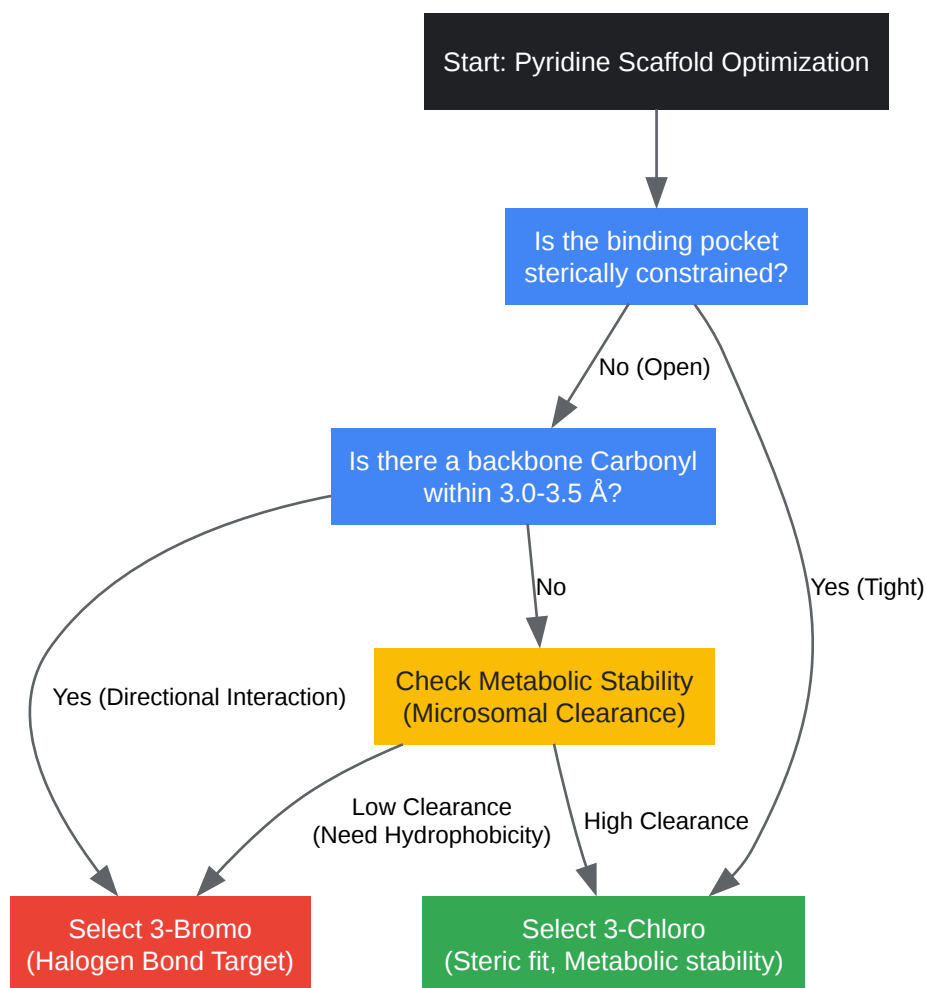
Start: Pyridine Scaffold Optimization

Is the binding pocket sterically constrained?

No (Open)

Yes (Tight)

Is there a backbone Carbonyl within 3.0-3.5 Å?

No

Yes (Directional Interaction)

Check Metabolic Stability (Microsomal Clearance)

Low Clearance (Need Hydrophobicity)

High Clearance

Select 3-Bromo (Halogen Bond Target)

Select 3-Chloro (Steric fit, Metabolic stability)